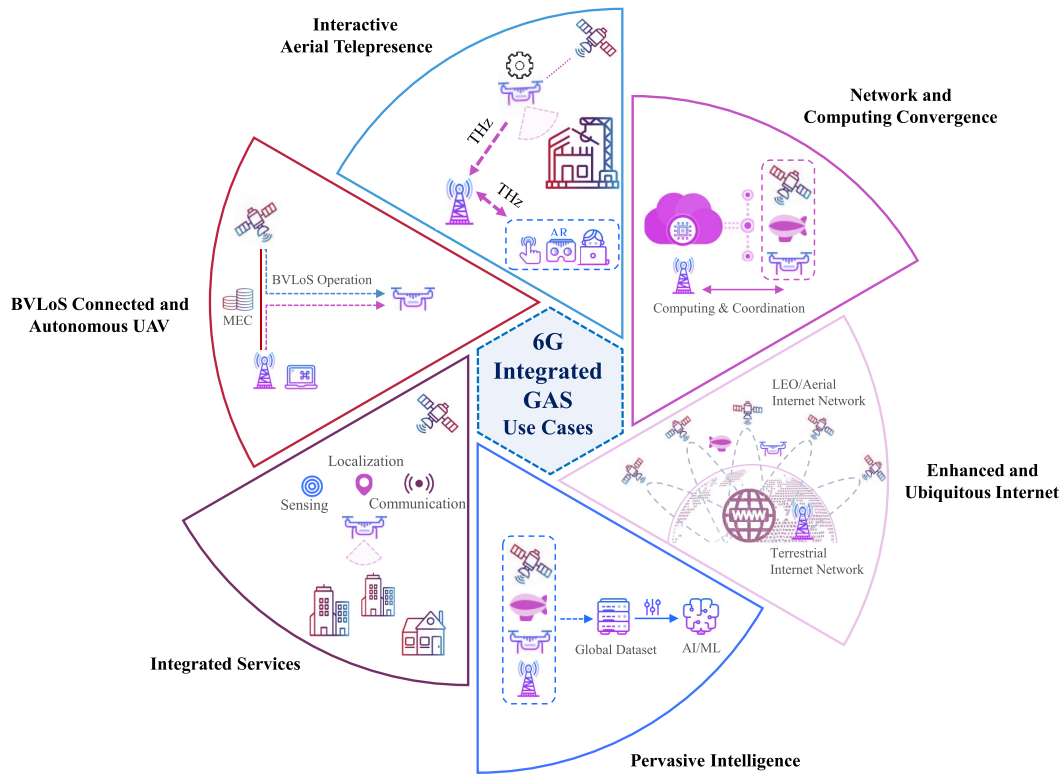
Interactive
Aerial Telepresence

THz

THz

AR

Network and
Computing Convergence

Computing & Coordination

BVLoS Connected and
Autonomous UAV

BVLoS Operation

MEC

6G
Integrated
GAS
Use Cases

LEO/Aerial
Internet Network

Enhanced and
Ubiquitous Internet

WWW

Terrestrial
Internet Network

Localization

Sensing

Communication

Integrated Services

Global Dataset

AI/ML

Pervasive Intelligence